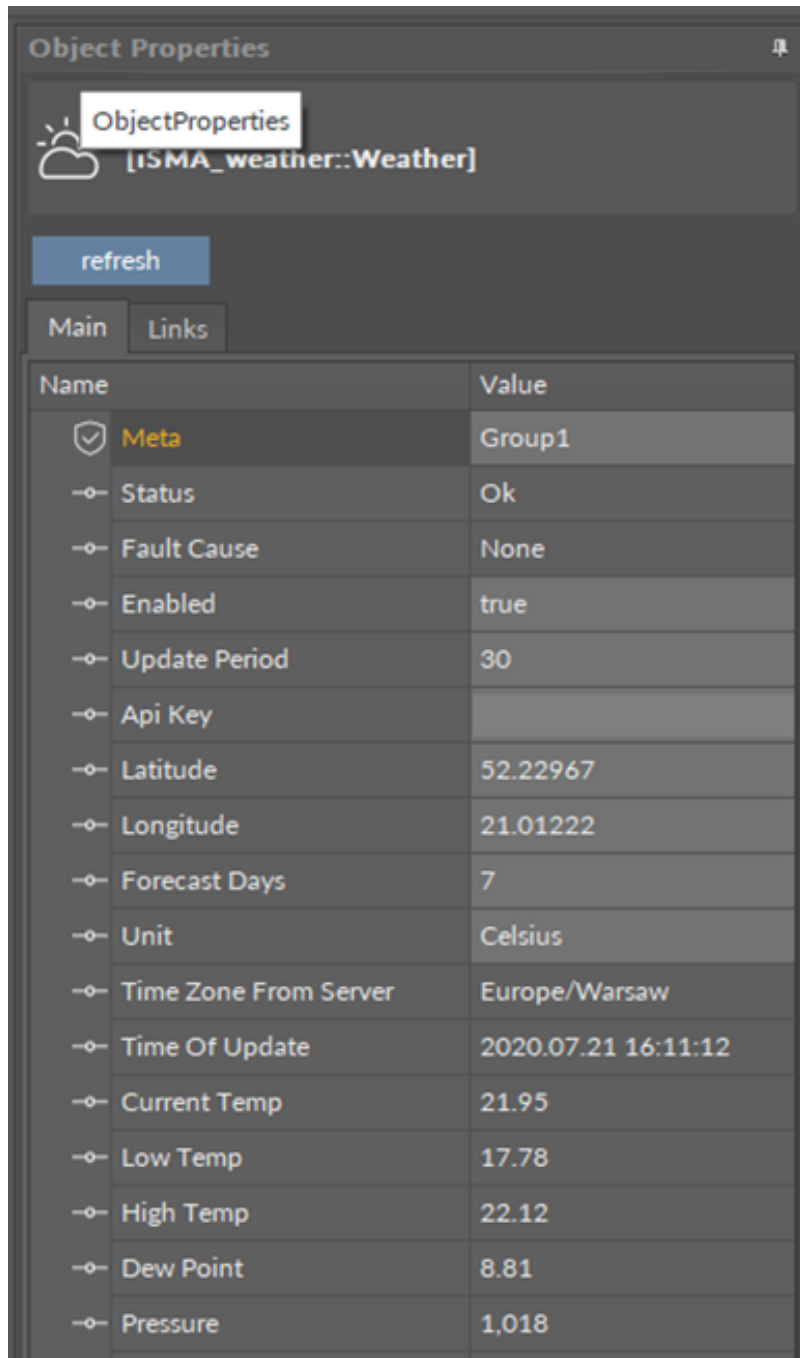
Object Properties

ObjectProperties
[iSMA_weather::Weather]

refresh

Main Links

| Name | Value |
|---|---|
| Meta | Group1 |
| Status | Ok |
| Fault Cause | None |
| Enabled | true |
| Update Period | 30 |
| Api Key | |
| Latitude | 52.22967 |
| Longitude | 21.01222 |
| Forecast Days | 7 |
| Unit | Celsius |
| Time Zone From Server | Europe/Warsaw |
| Time Of Update | 2020.07.21 16:11:12 |
| Current Temp | 21.95 |
| Low Temp | 17.78 |
| High Temp | 22.12 |
| Dew Point | 8.81 |
| Pressure | 1,018 |